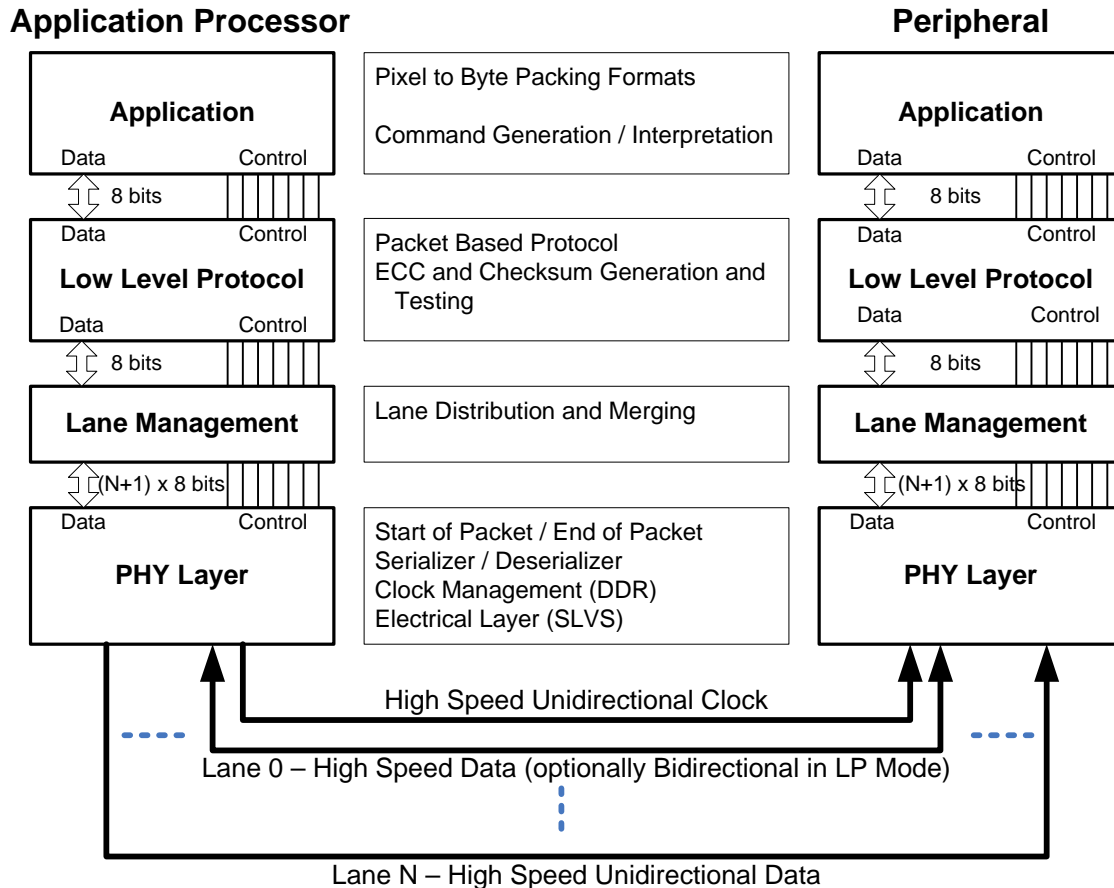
Application Processor

Peripheral

Application
Data
Control
8 bits
Data
Control
Low Level Protocol
Data
Control
8 bits
Lane Management
(N+1) x 8 bits
Data
Control
PHY Layer

Pixel to Byte Packing Formats

Command Generation / Interpretation

Packet Based Protocol
ECC and Checksum Generation and Testing

Lane Distribution and Merging

Start of Packet / End of Packet
Serializer / Deserializer
Clock Management (DDR)
Electrical Layer (SLVS)

Application
Data
Control
8 bits
Data
Control
Low Level Protocol
Data
Control
8 bits
Lane Management
(N+1) x 8 bits
Data
Control
PHY Layer

High Speed Unidirectional Clock

Lane 0 – High Speed Data (optionally Bidirectional in LP Mode)

Lane N – High Speed Unidirectional Data